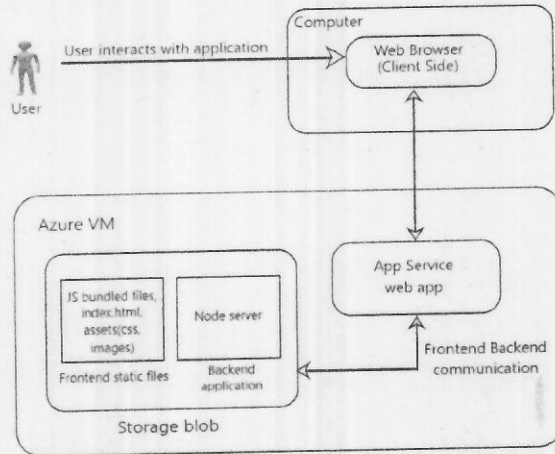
User

User interacts with application

Computer

Web Browser
(Client Side)

Azure VM

JS bundled files, index.html, assets(css, images)

Frontend static files

Node server

Backend application

Storage blob

App Service
web app

Frontend Backend communication